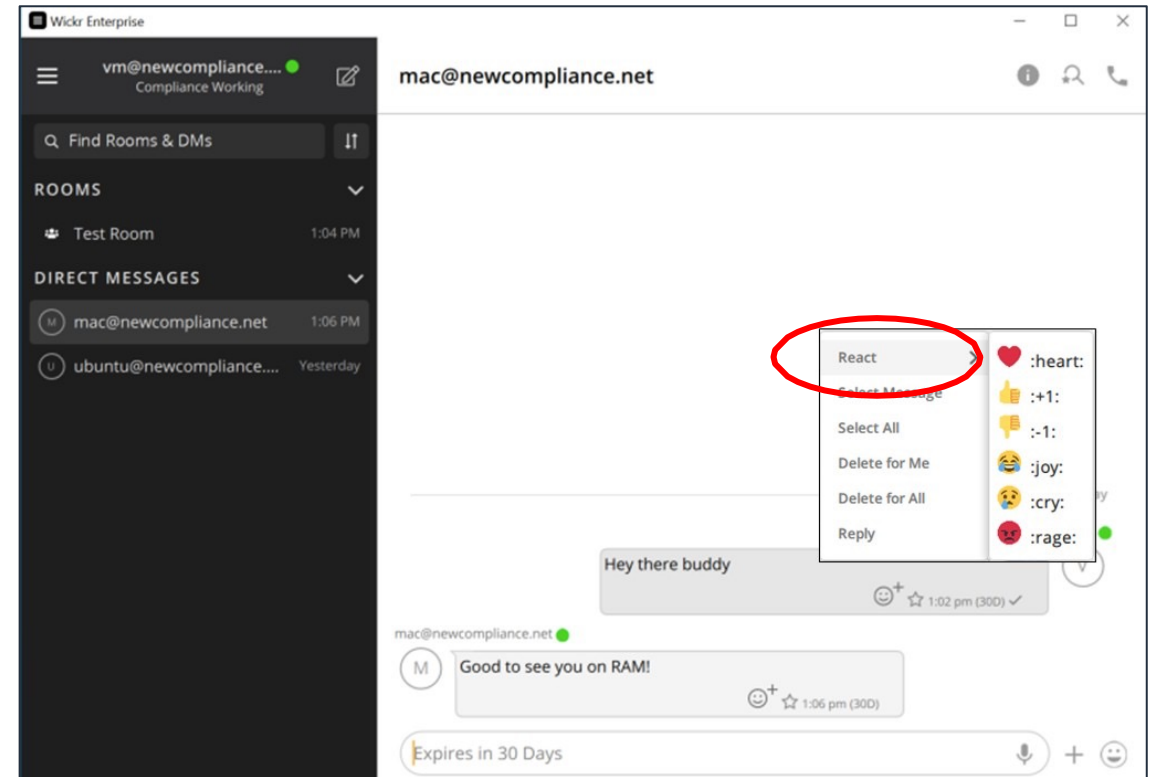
Wickr Enterprise

vm@newcompliance....
Compliance Working

Find Rooms & DMs

ROOMS

Test Room 1:04 PM

DIRECT MESSAGES

M mac@newcompliance.net 1:06 PM

U ubuntu@newcompliance.... Yesterday

mac@newcompliance.net

React
Select Message
Select All
Delete for Me
Delete for All
Reply

:heart:
:+1:
:-1:
:joy:
:cry:
:rage:

Hey there buddy
1:02 pm (30D)

mac@newcompliance.net

M

Good to see you on RAM!
1:06 pm (30D)

Expires in 30 Days